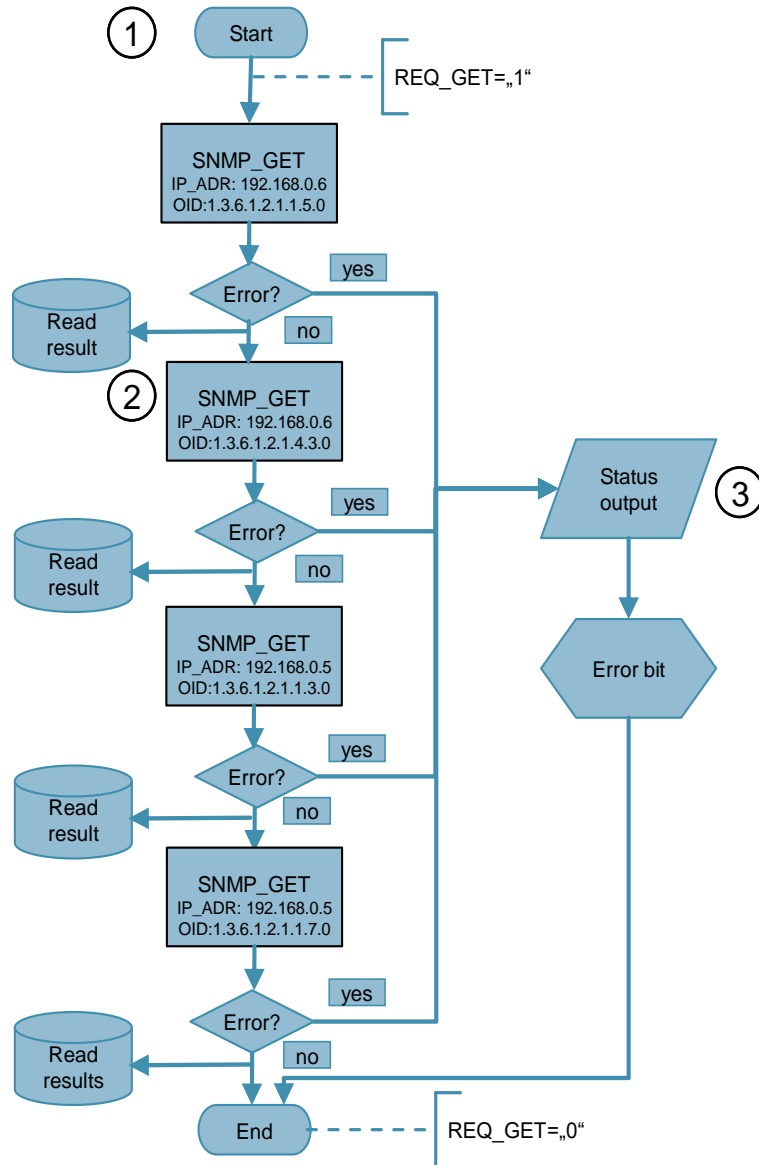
1

Start

REQ_GET=„1“

SNMP_GET
IP_ADR: 192.168.0.6
OID:1.3.6.1.2.1.1.5.0

yes

Error?

Read result

no

2

SNMP_GET
IP_ADR: 192.168.0.6
OID:1.3.6.1.2.1.4.3.0

Status output

3

yes

Error?

Read result

no

SNMP_GET
IP_ADR: 192.168.0.5
OID:1.3.6.1.2.1.1.3.0

Error bit

yes

Error?

Read result

no

SNMP_GET
IP_ADR: 192.168.0.5
OID:1.3.6.1.2.1.1.7.0

yes

Error?

Read results

no

End

REQ_GET=„0“